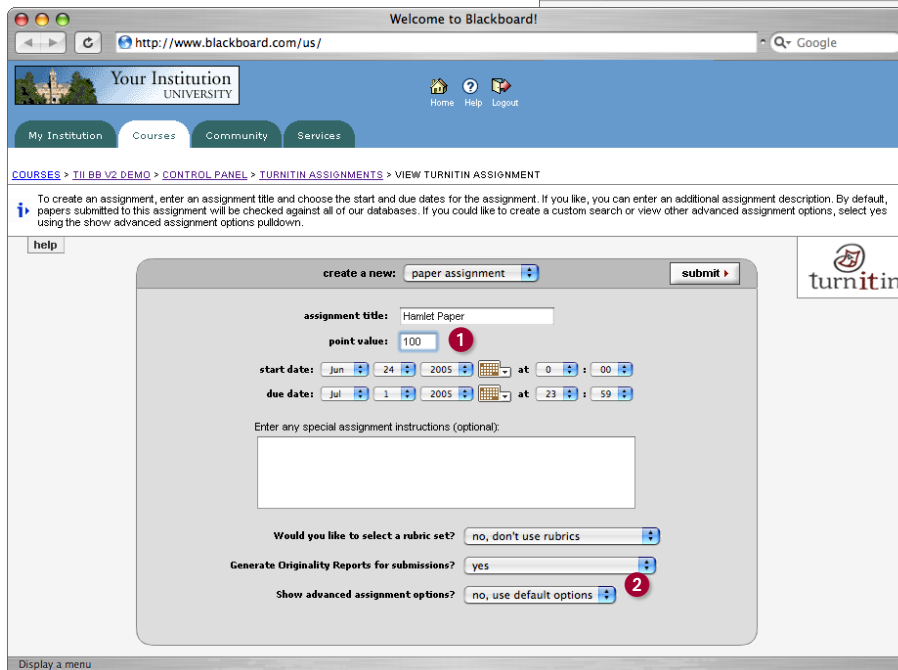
Welcome to Blackboard!

http://www.blackboard.com/us/

Google

Your Institution
UNIVERSITY

Home Help Logout

My Institution Courses Community Services

COURSES > TII BB V2 DEMO > CONTROL PANEL > TURNITIN ASSIGNMENTS > VIEW TURNITIN ASSIGNMENT

To create an assignment, enter an assignment title and choose the start and due dates for the assignment. If you like, you can enter an additional assignment description. By default, papers submitted to this assignment will be checked against all of our databases. If you could like to create a custom search or view other advanced assignment options, select yes using the show advanced assignment options pulldown.

help

turnitin

create a new: paper assignment

submit

assignment title: Hamlet Paper

point value: 100

1

start date: Jun 24 2005 at 0 : 00

due date: Jul 1 2005 at 23 : 59

Enter any special assignment instructions (optional):

Would you like to select a rubric set? no, don't use rubrics

Generate Originality Reports for submissions? yes

2

Show advanced assignment options? no, use default options

Display a menu